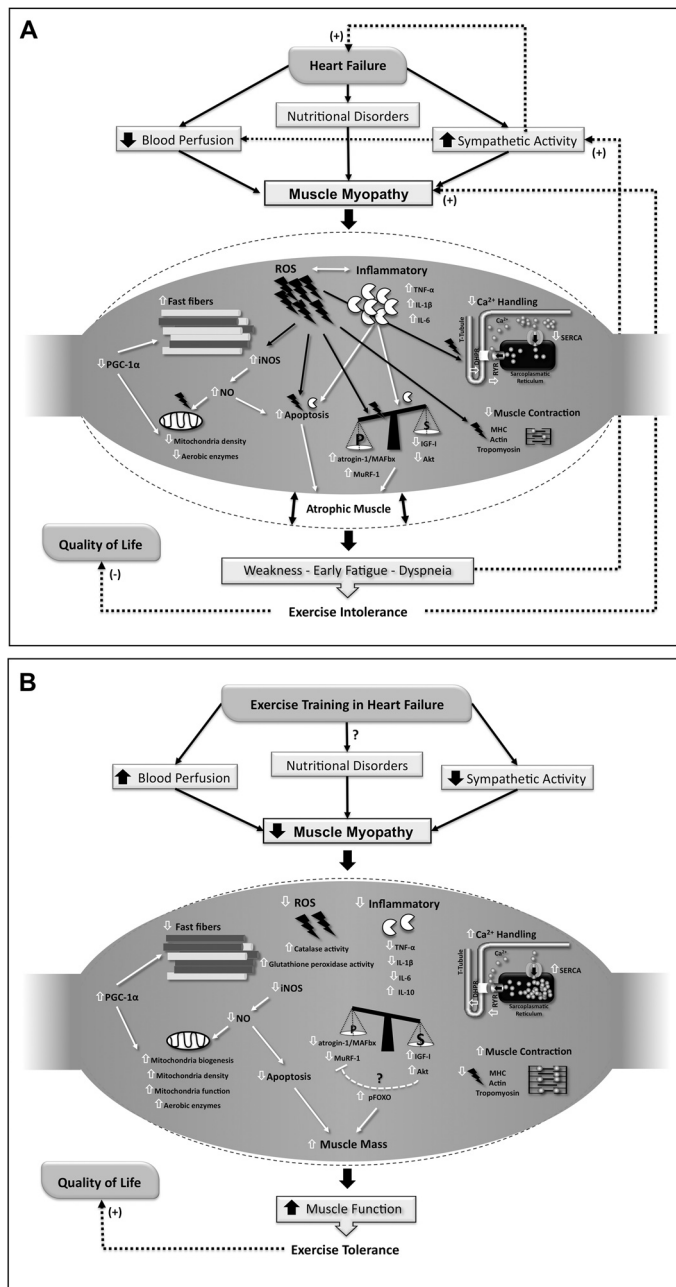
A

(+)

Heart Failure

Nutritional Disorders

Blood Perfusion

Sympathetic Activity

(+)

Muscle Myopathy

(+)

ROS

Inflammatory

TNF-α

IL-1β

IL-6

Ca²⁺ Handling

Fast fibers

T-Tubule

Ca²⁺

SERCA

DHPR

RYR

Sarcoplasmatic Reticulum

PGC-1α

iNOS

NO

Apoptosis

Muscle Contraction

Mitochondria density

Aerobic enzymes

P

S

IGF-I

Akt

MHC

Actin

Tropomyosin

atrogin-1/MAFbx

MuRF-1

Atrophic Muscle

Quality of Life

(-)

Weakness - Early Fatigue - Dyspneia

Exercise Intolerance

B

Exercise Training in Heart Failure

?

Blood Perfusion

Nutritional Disorders

Sympathetic Activity

Muscle Myopathy

ROS

Inflammatory

Fast fibers

Catalase activity

Glutathione peroxidase activity

TNF-α

IL-1β

IL-6

IL-10

Ca²⁺ Handling

T-Tubule

Ca²⁺

SERCA

DHPR

RYR

Sarcoplasmatic Reticulum

PGC-1α

iNOS

NO

P

S

atrogin-1/MAFbx

MuRF-1

IGF-I

Akt

?

Mitochondria biogenesis

Mitochondria density

Mitochondria function

Aerobic enzymes

Apoptosis

pFOXO

Muscle Contraction

MHC

Actin

Tropomyosin

Muscle Mass

Quality of Life

(+)

Muscle Function

Exercise Tolerance